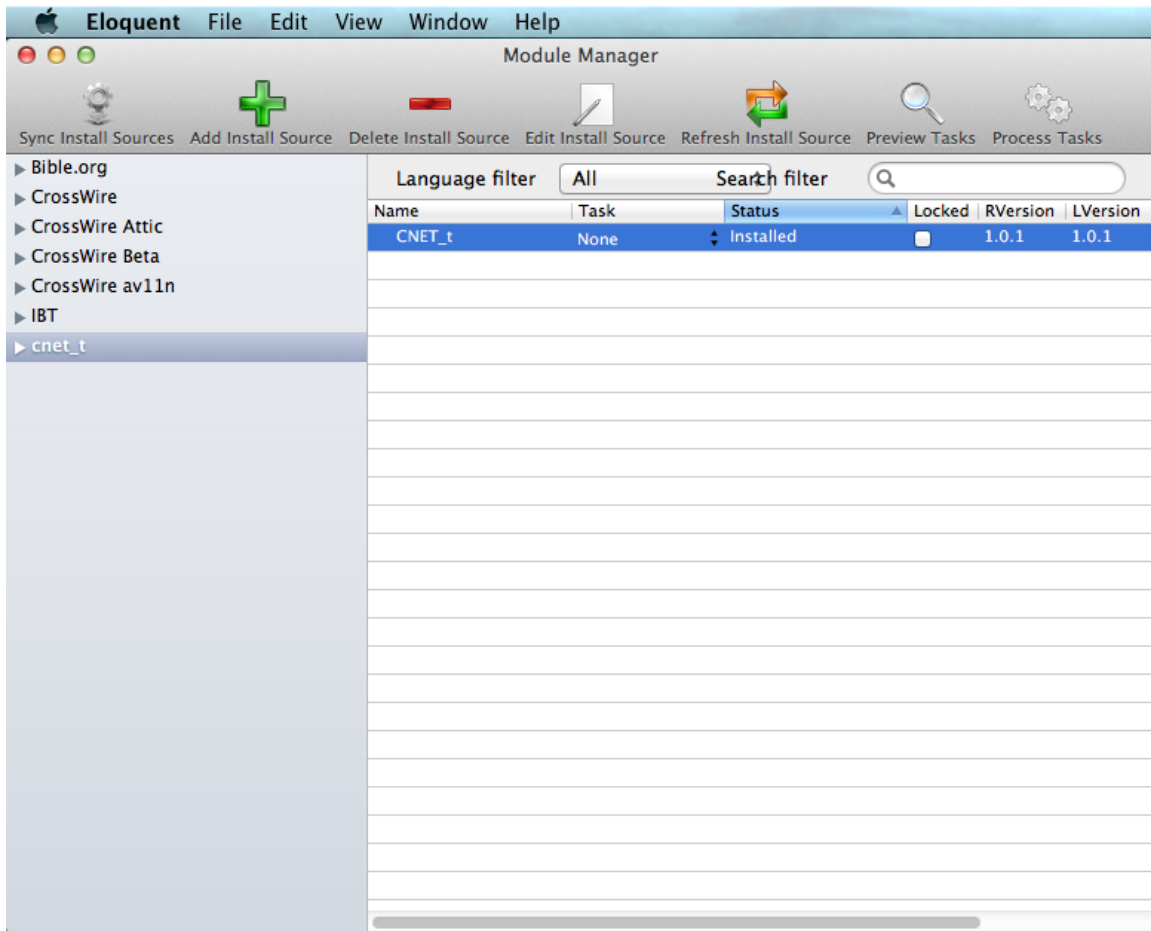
Eloquent File Edit View Window Help

Module Manager

Sync Install Sources Add Install Source Delete Install Source Edit Install Source Refresh Install Source Preview Tasks Process Tasks

Bible.org
CrossWire
CrossWire Attic
CrossWire Beta
CrossWire av11n
IBT
cnet_t

Language filter All Search filter

| Name | Task | Status | Locked | RVersion | LVersion |
|---|---|---|---|---|---|
| CNET_t | None | Installed | | 1.0.1 | 1.0.1 |